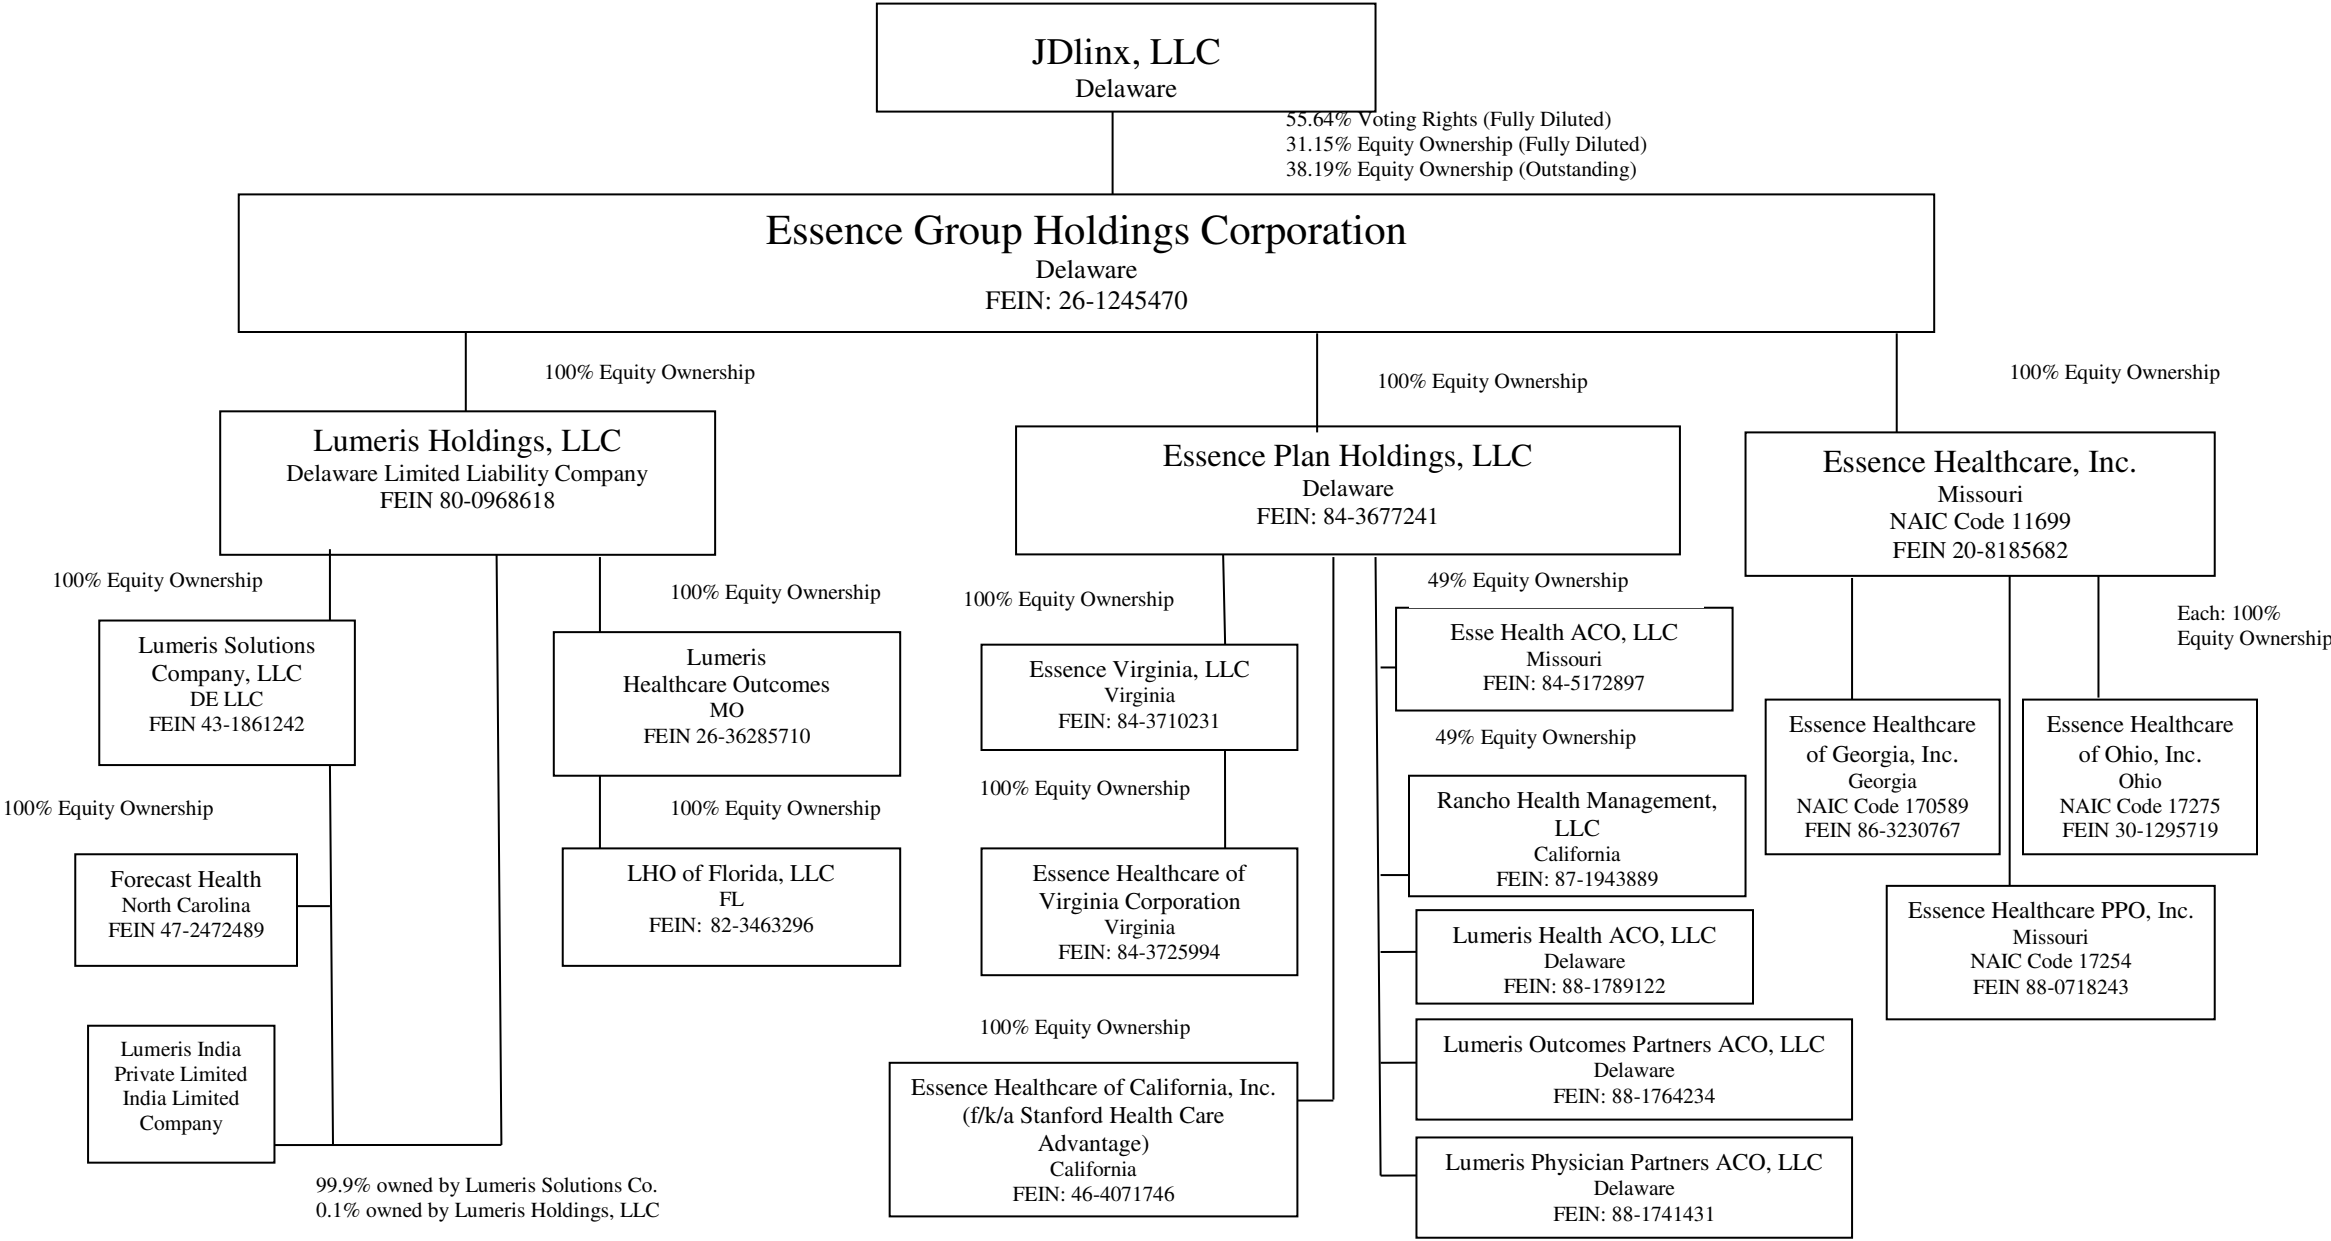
JDlinx, LLC
Delaware

55.64% Voting Rights (Fully Diluted)
31.15% Equity Ownership (Fully Diluted)
38.19% Equity Ownership (Outstanding)

Essence Group Holdings Corporation
Delaware
FEIN: 26-1245470

100% Equity Ownership

100% Equity Ownership

100% Equity Ownership

Lumeris Holdings, LLC
Delaware Limited Liability Company
FEIN 80-0968618

Essence Plan Holdings, LLC
Delaware
FEIN: 84-3677241

Essence Healthcare, Inc.
Missouri
NAIC Code 11699
FEIN 20-8185682

100% Equity Ownership

100% Equity Ownership

100% Equity Ownership

49% Equity Ownership

Each: 100% Equity Ownership

Lumeris Solutions Company, LLC
DE LLC
FEIN 43-1861242

Lumeris Healthcare Outcomes
MO
FEIN 26-36285710

Essence Virginia, LLC
Virginia
FEIN: 84-3710231

Esse Health ACO, LLC
Missouri
FEIN: 84-5172897

49% Equity Ownership

Essence Healthcare of Georgia, Inc.
Georgia
NAIC Code 170589
FEIN 86-3230767

Essence Healthcare of Ohio, Inc.
Ohio
NAIC Code 17275
FEIN 30-1295719

100% Equity Ownership

100% Equity Ownership

100% Equity Ownership

Rancho Health Management, LLC
California
FEIN: 87-1943889

Forecast Health
North Carolina
FEIN 47-2472489

LHO of Florida, LLC
FL
FEIN: 82-3463296

Essence Healthcare of Virginia Corporation
Virginia
FEIN: 84-3725994

Lumeris Health ACO, LLC
Delaware
FEIN: 88-1789122

Essence Healthcare PPO, Inc.
Missouri
NAIC Code 17254
FEIN 88-0718243

100% Equity Ownership

Lumeris India Private Limited India Limited Company

Essence Healthcare of California, Inc. (f/k/a Stanford Health Care Advantage)
California
FEIN: 46-4071746

Lumeris Outcomes Partners ACO, LLC
Delaware
FEIN: 88-1764234

Lumeris Physician Partners ACO, LLC
Delaware
FEIN: 88-1741431

99.9% owned by Lumeris Solutions Co.
0.1% owned by Lumeris Holdings, LLC